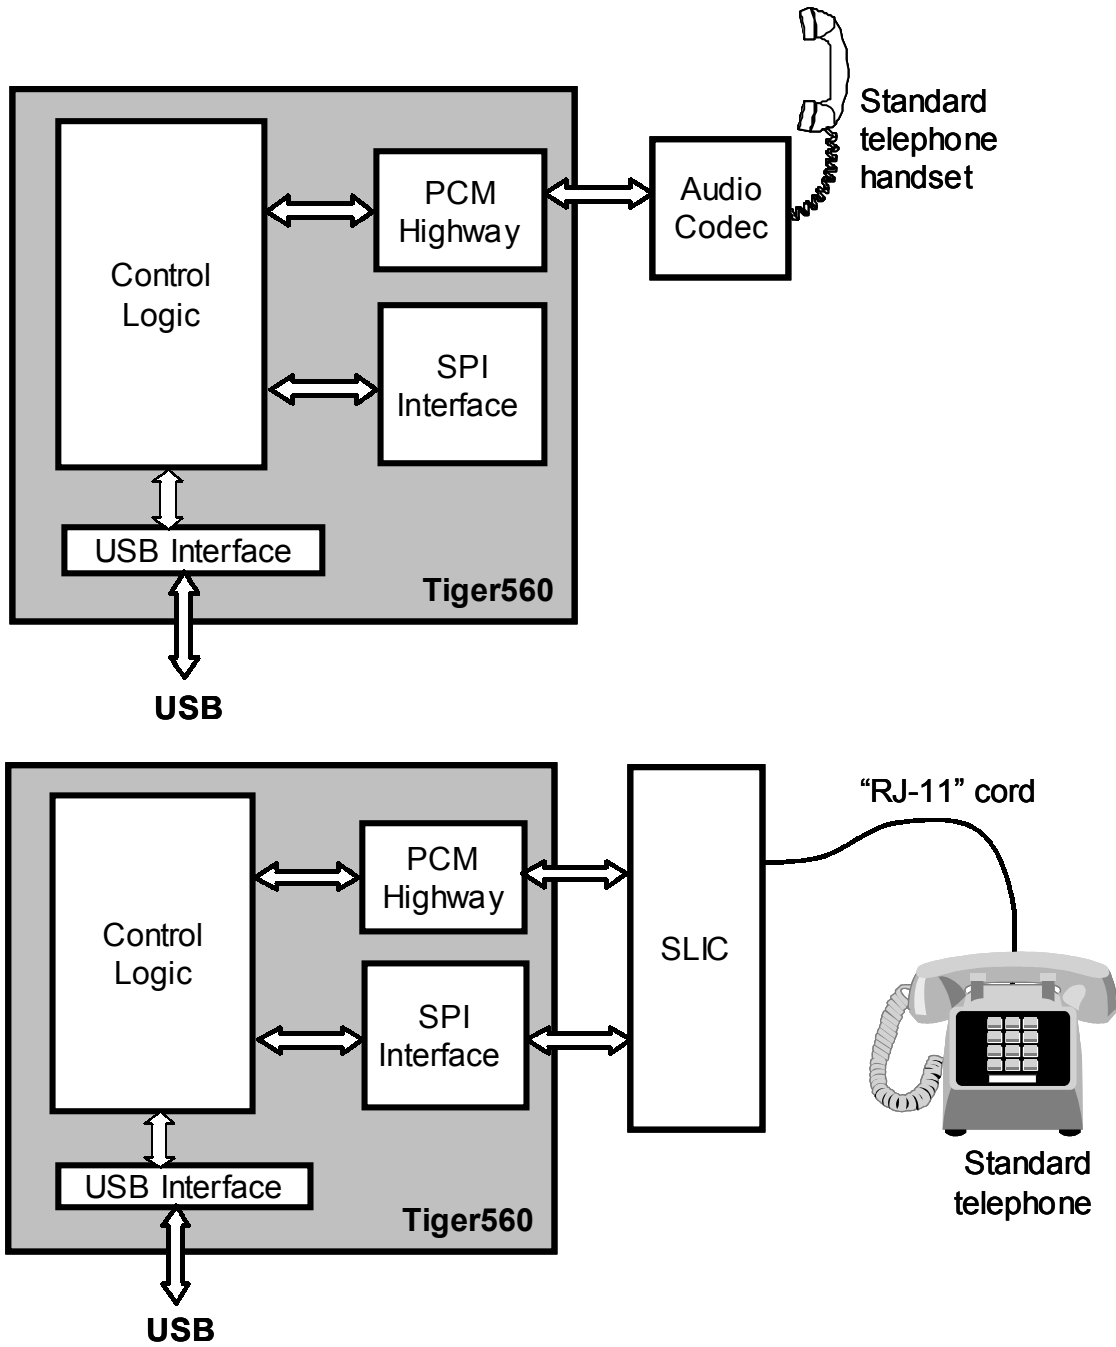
Control Logic

PCM Highway

SPI Interface

USB Interface

Tiger560

USB

Audio Codec

Standard telephone handset

Control Logic

PCM Highway

SPI Interface

USB Interface

Tiger560

USB

SLIC

“RJ-11” cord

Standard telephone